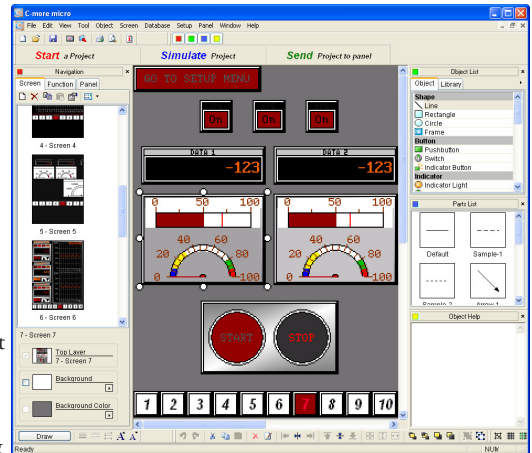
C-more micro

File Edit View Tool Object Screen Database Setup Panel Window Help

Start a Project

Simulate Project

Send Project to panel

Navigation

Screen Function Panel

4 - Screen 4

5 - Screen 5

6 - Screen 6

7 - Screen 7

Top Layer
7 - Screen 7

Background

Background Color

Draw

Ready

GO TO SETUP MENU

On

On

On

DATA 1

-123

DATA 2

-123

0 50 100

0 50 100

40 60
20 80
0 100

40 60
20 80
0 100

START

STOP

1 2 3 4 5 6 7 8 9 10

Object List

Object Library

Shape
Line
Rectangle
Circle
Frame
Button
Pushbutton
Switch
Indicator Button
Indicator
Indicator Light

Parts List

Default

Sample-1

Sample-2

Arrow-1

Object Help

NUM